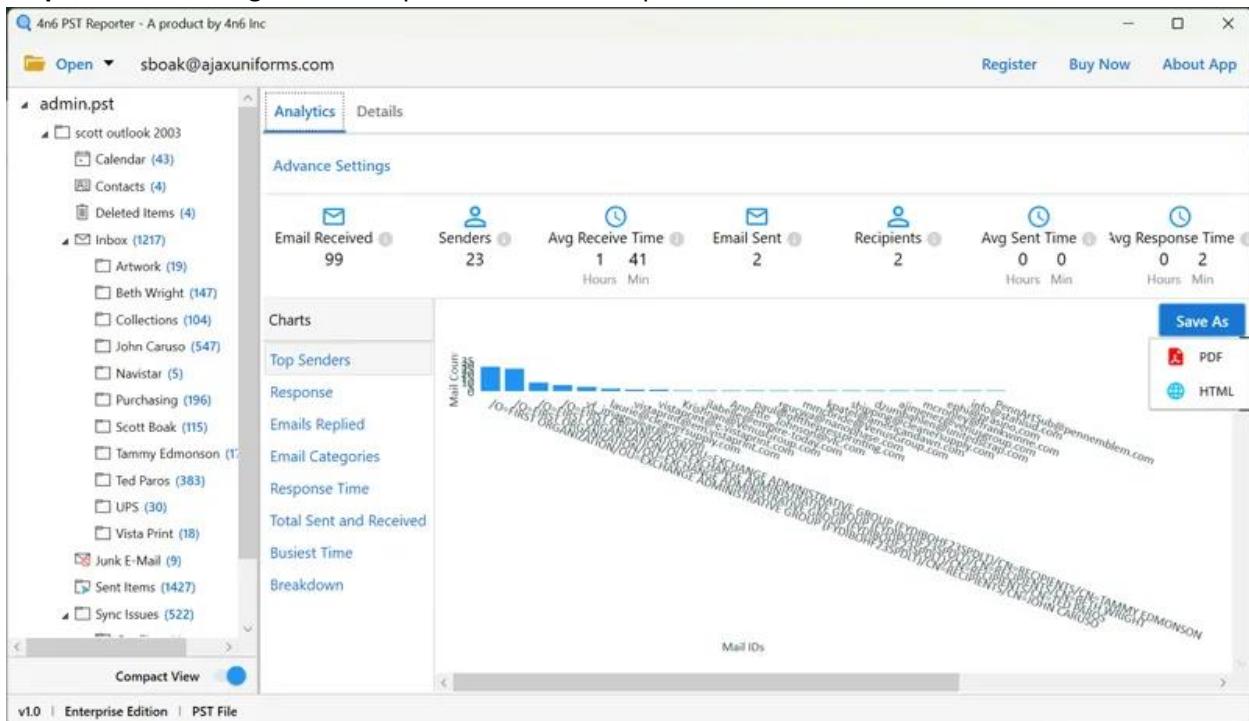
4n6 PST Reporter - A product by 4n6 Inc

Open ▾ sboak@ajaxuniforms.com

Register Buy Now About App

admin.pst
scott outlook 2003
Calendar (43)
Contacts (4)
Deleted Items (4)
Inbox (1217)
Artwork (19)
Beth Wright (147)
Collections (104)
John Caruso (547)
Navistar (5)
Purchasing (196)
Scott Boak (115)
Tammy Edmonson (1
Ted Paros (383)
UPS (30)
Vista Print (18)
Junk E-Mail (9)
Sent Items (1427)
Sync Issues (522)

Compact View

Analytics Details

Advance Settings

| Email Received | Senders | Avg Receive Time | Email Sent | Recipients | Avg Sent Time | Avg Response Time |
|---|---|---|---|---|---|---|
| 99 | 23 | 1 Hours 41 Min | 2 | 2 | 0 Hours 0 Min | 0 Hours 2 Min |

Charts
Top Senders
Response
Emails Replied
Email Categories
Response Time
Total Sent and Received
Busiest Time
Breakdown

Save As
PDF
HTML

Mail Count

Mail IDs

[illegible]

v1.0 | Enterprise Edition | PST File